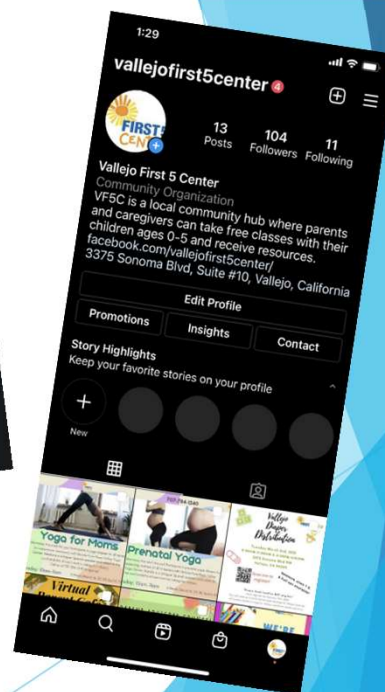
1:29

vallejofirst5center 4

FIRST 5 CEN

13 Posts

104 Followers

11 Following

Vallejo First 5 Center
Community Organization
VF5C is a local community hub where parents and caregivers can take free classes with their children ages 0-5 and receive resources.
facebook.com/vallejofirst5center/
3375 Sonoma Blvd, Suite #10, Vallejo, California

Edit Profile

Promotions

Insights

Contact

Story Highlights
Keep your favorite stories on your profile

New

Yoga for Moms

707.294.1040

Prenatal Yoga

Vallejo Diaper Distribution

Virtual

WE'RE